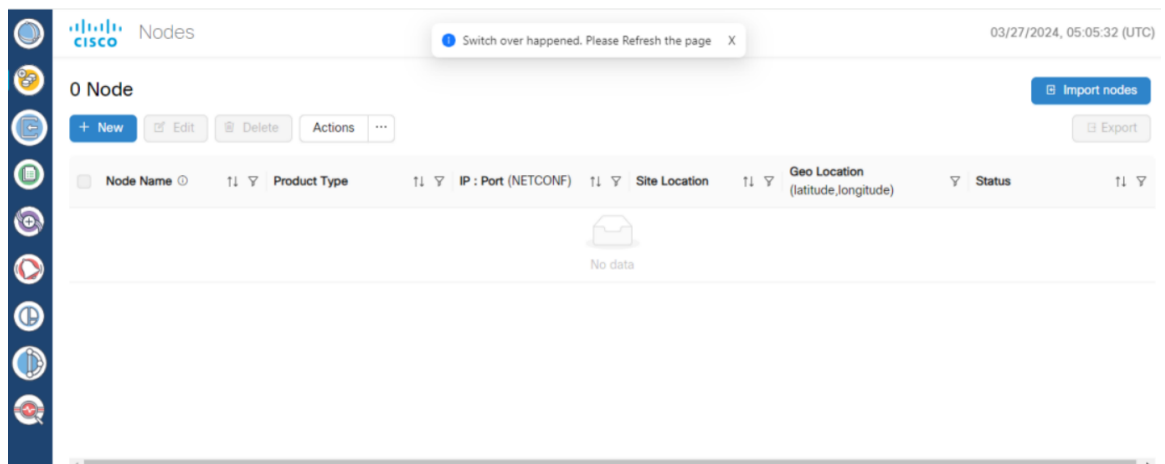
cisco Nodes

Switch over happened. Please Refresh the page X

03/27/2024, 05:05:32 (UTC)

0 Node

Import nodes

+ New Edit Delete Actions ···

Export

| Node Name | Product Type | IP : Port (NETCONF) | Site Location | Geo Location (latitude,longitude) | Status |
|---|---|---|---|---|---|

No data